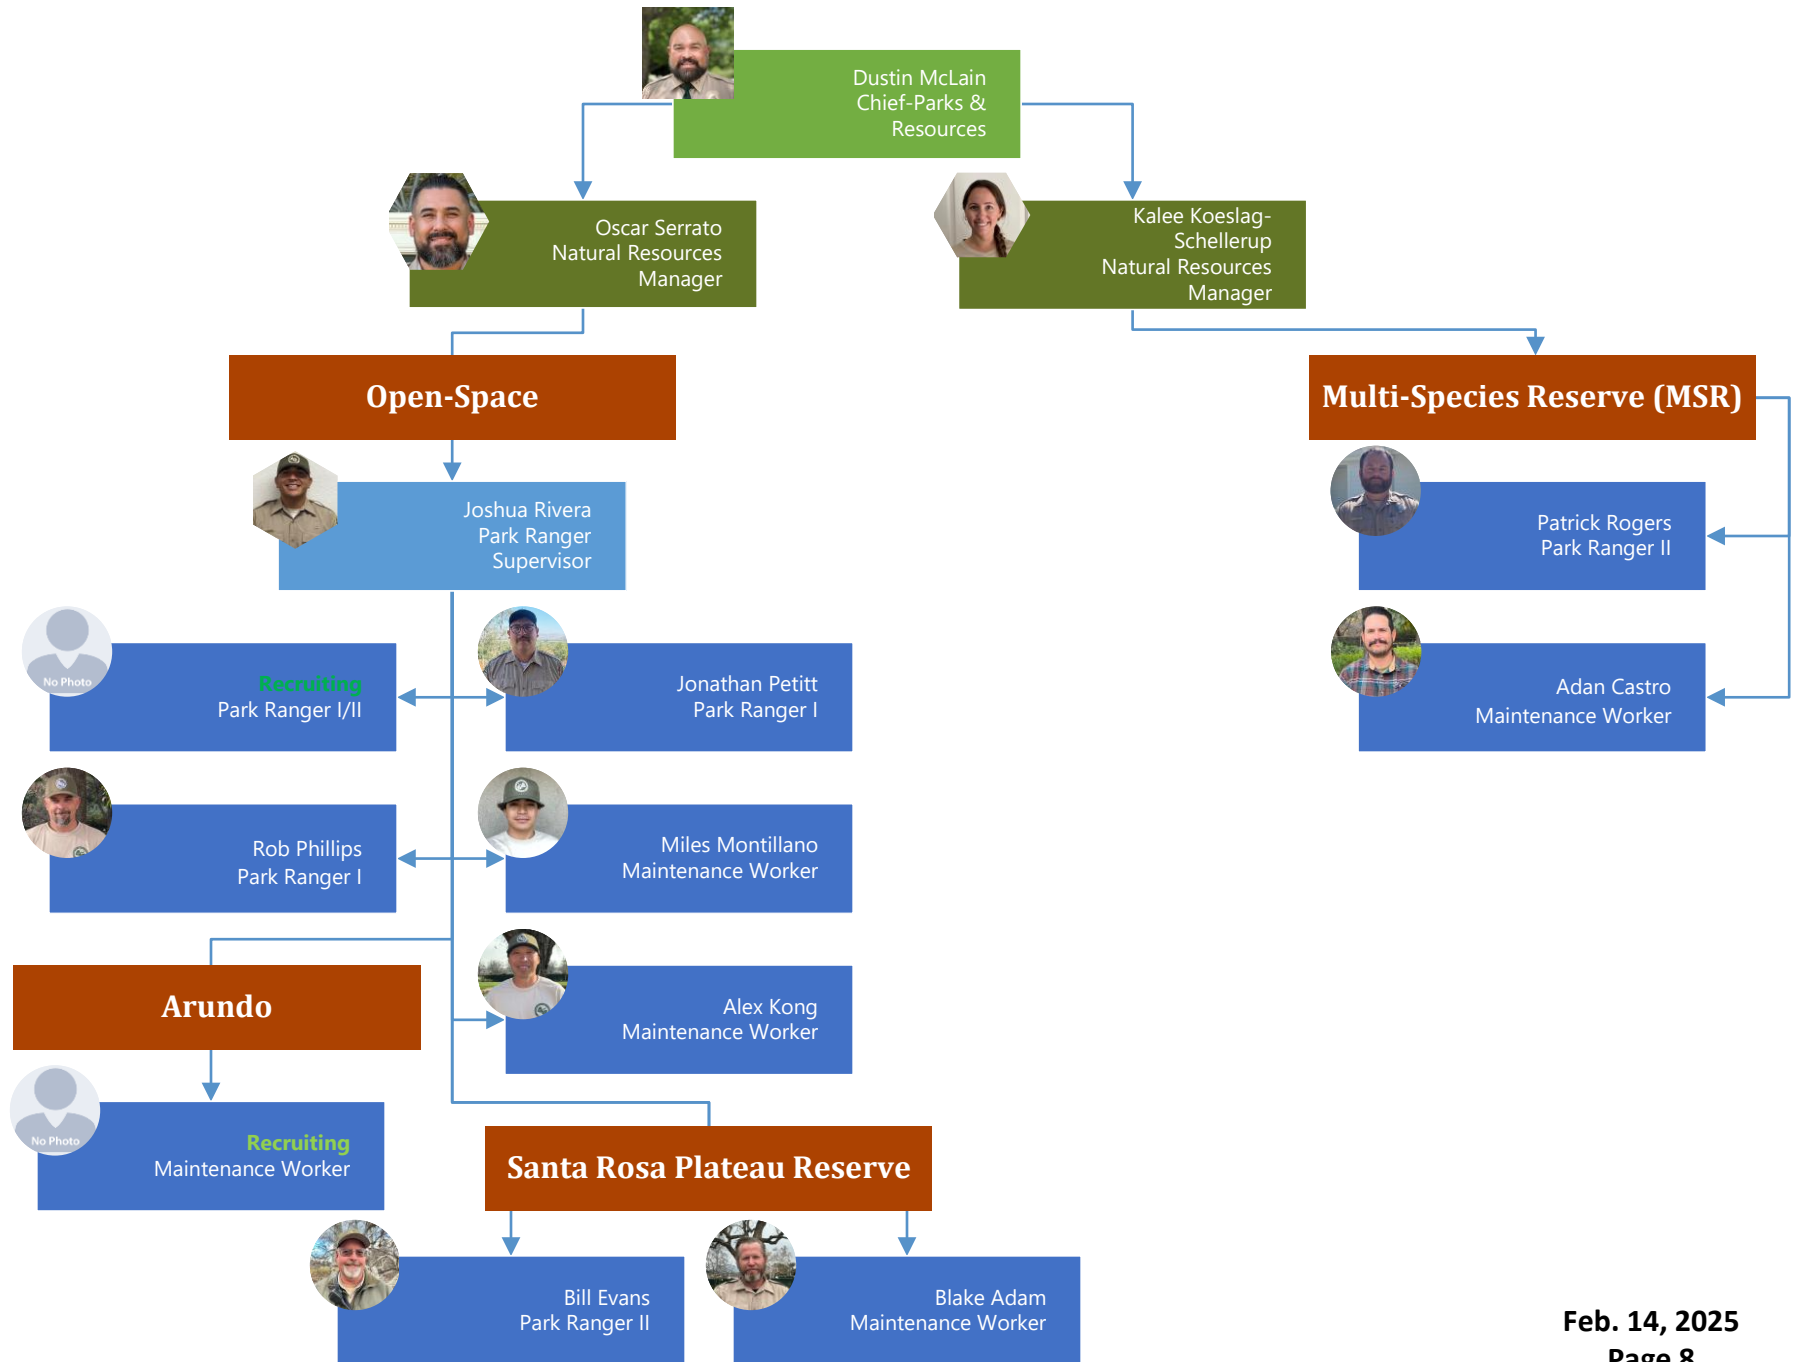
Dustin McLain
Chief-Parks & Resources

Oscar Serrato
Natural Resources Manager

Kalee Koeslag-Schellerup
Natural Resources Manager

Open-Space

Multi-Species Reserve (MSR)

Joshua Rivera
Park Ranger Supervisor

Patrick Rogers
Park Ranger II

No Photo
Recruiting
Park Ranger I/II

Jonathan Petitt
Park Ranger I

Adan Castro
Maintenance Worker

Rob Phillips
Park Ranger I

Miles Montillano
Maintenance Worker

Arundo

Alex Kong
Maintenance Worker

No Photo
Recruiting
Maintenance Worker

Santa Rosa Plateau Reserve

Bill Evans
Park Ranger II

Blake Adam
Maintenance Worker

Feb. 14, 2025
Page 8